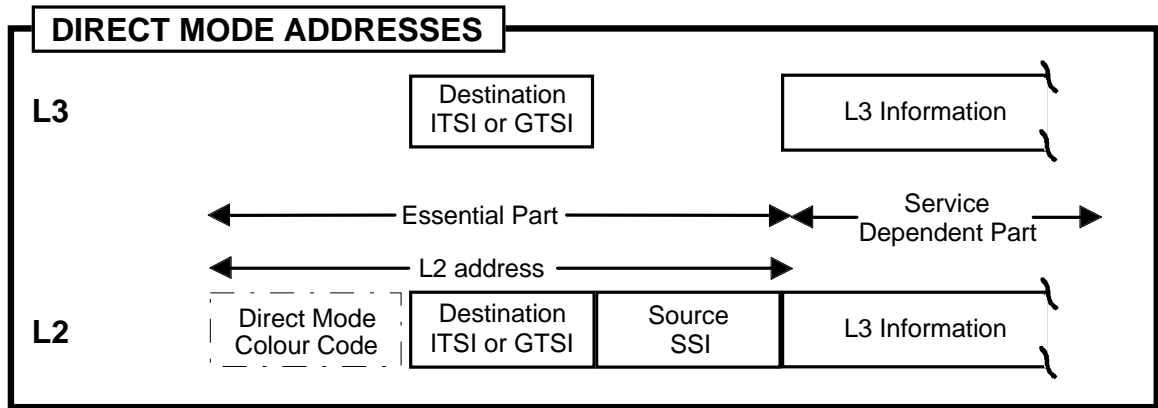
DIRECT MODE ADDRESSES

L3

Destination ITSI or GTSI

L3 Information

Essential Part

Service Dependent Part

L2 address

L2

Direct Mode Colour Code

Destination ITSI or GTSI

Source SSI

L3 Information